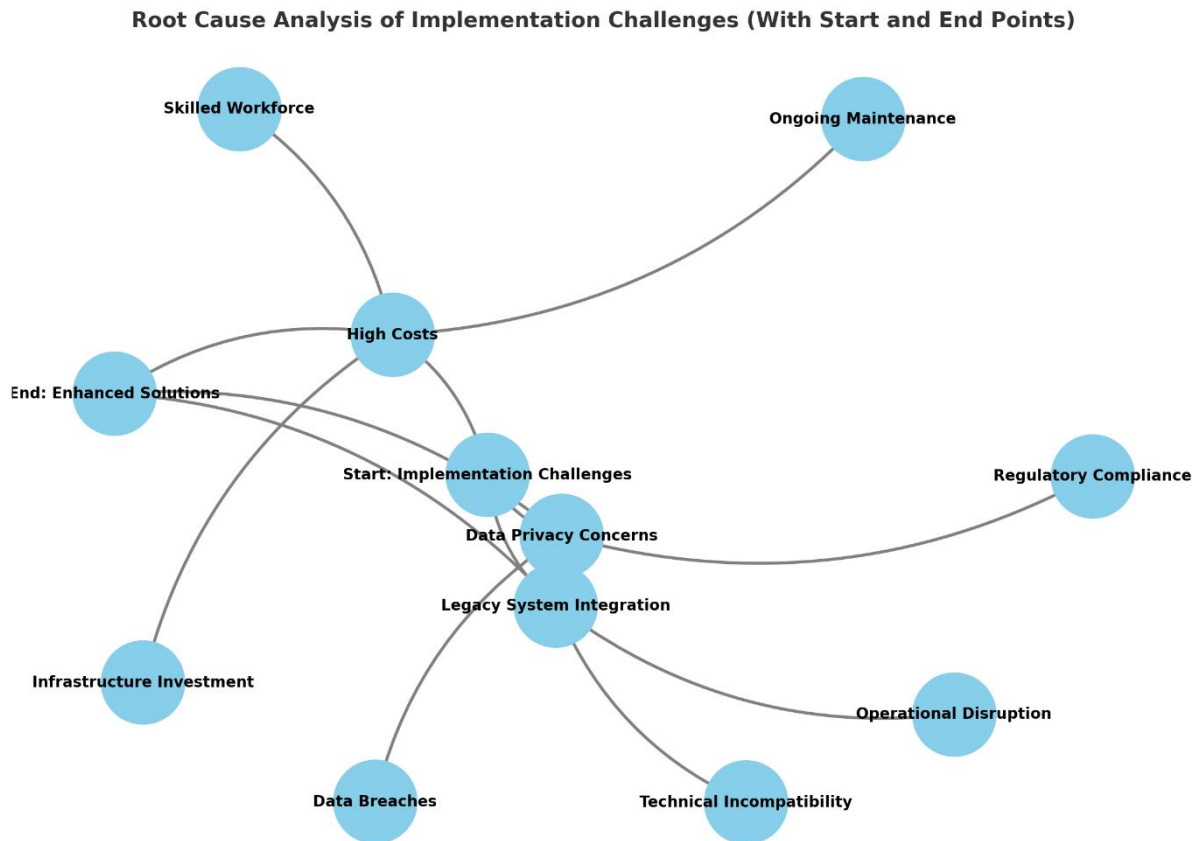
Root Cause Analysis of Implementation Challenges (With Start and End Points)

Skilled Workforce

Ongoing Maintenance

High Costs

End: Enhanced Solutions

Start: Implementation Challenges

Regulatory Compliance

Data Privacy Concerns

Legacy System Integration

Infrastructure Investment

Operational Disruption

Data Breaches

Technical Incompatibility